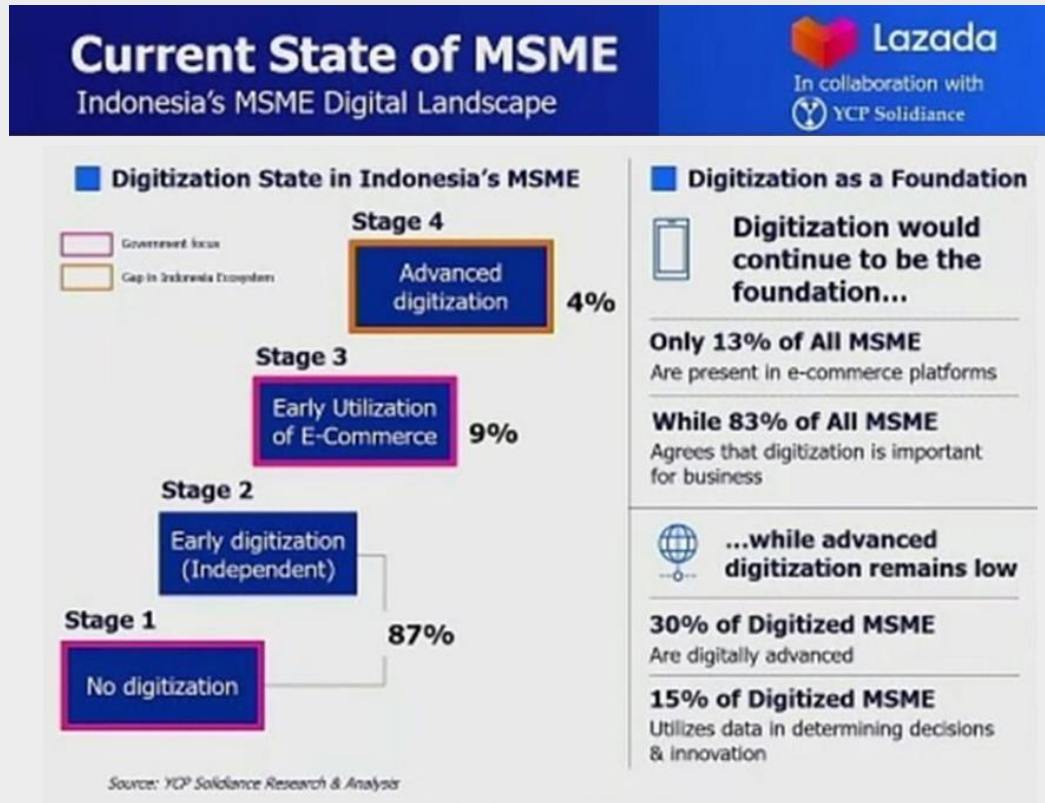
Current State of MSME
Indonesia's MSME Digital Landscape

Lazada
In collaboration with
YCP Solidiance

Digitization State in Indonesia's MSME

Government focus
Gap in Indonesia Ecosystem

Stage 4
Advanced digitization
4%

Stage 3
Early Utilization of E-Commerce
9%

Stage 2
Early digitization (Independent)

Stage 1
No digitization

87%

Source: YCP Solidiance Research & Analysis

Digitization as a Foundation

Digitization would continue to be the foundation...

Only 13% of All MSME
Are present in e-commerce platforms

While 83% of All MSME
Agrees that digitization is important for business

...while advanced digitization remains low

30% of Digitized MSME
Are digitally advanced

15% of Digitized MSME
Utilizes data in determining decisions & innovation